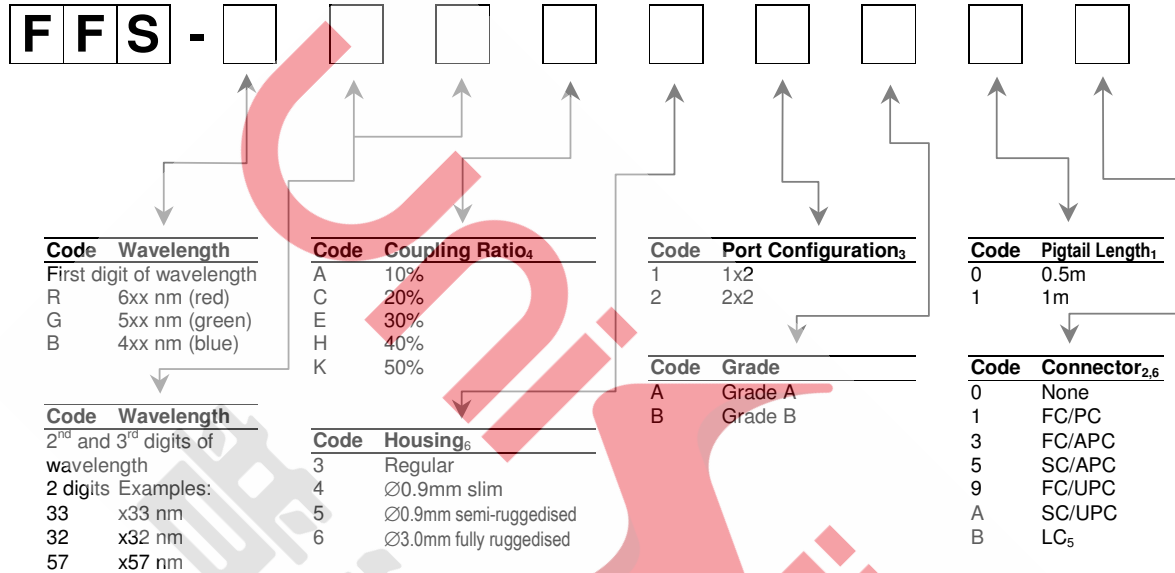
F F S -

| Code | Wavelength |
|---|---|
| First digit of wavelength | |
| R | 6xx nm (red) |
| G | 5xx nm (green) |
| B | 4xx nm (blue) |

| Code | Wavelength |
|---|---|
| 2nd and 3rd digits of wavelength | |
| 2 digits | Examples: |
| 33 | x33 nm |
| 32 | x32 nm |
| 57 | x57 nm |

| Code | Coupling Ratio$_4$ |
|---|---|
| A | 10% |
| C | 20% |
| E | 30% |
| H | 40% |
| K | 50% |

| Code | Housing$_6$ |
|---|---|
| 3 | Regular |
| 4 | ∅0.9mm slim |
| 5 | ∅0.9mm semi-ruggedised |
| 6 | ∅3.0mm fully ruggedised |

| Code | Port Configuration$_3$ |
|---|---|
| 1 | 1x2 |
| 2 | 2x2 |

| Code | Grade |
|---|---|
| A | Grade A |
| B | Grade B |

| Code | Pigtail Length$_1$ |
|---|---|
| 0 | 0.5m |
| 1 | 1m |

| Code | Connector$_{2,6}$ |
|---|---|
| 0 | None |
| 1 | FC/PC |
| 3 | FC/APC |
| 5 | SC/APC |
| 9 | FC/UPC |
| A | SC/UPC |
| B | LC$_5$ |